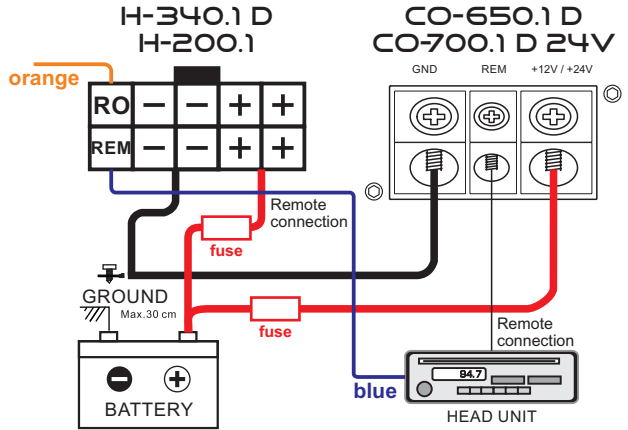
H-340.1 D
H-200.1

CO-650.1 D
CO-700.1 D 24V

orange

| RO | − | − | + | + |
|---|---|---|---|---|
| REM | − | − | + | + |

GND REM +12V / +24V

Remote connection

fuse

GROUND

Max.30 cm

fuse

Remote connection

BATTERY

blue

84.7

HEAD UNIT